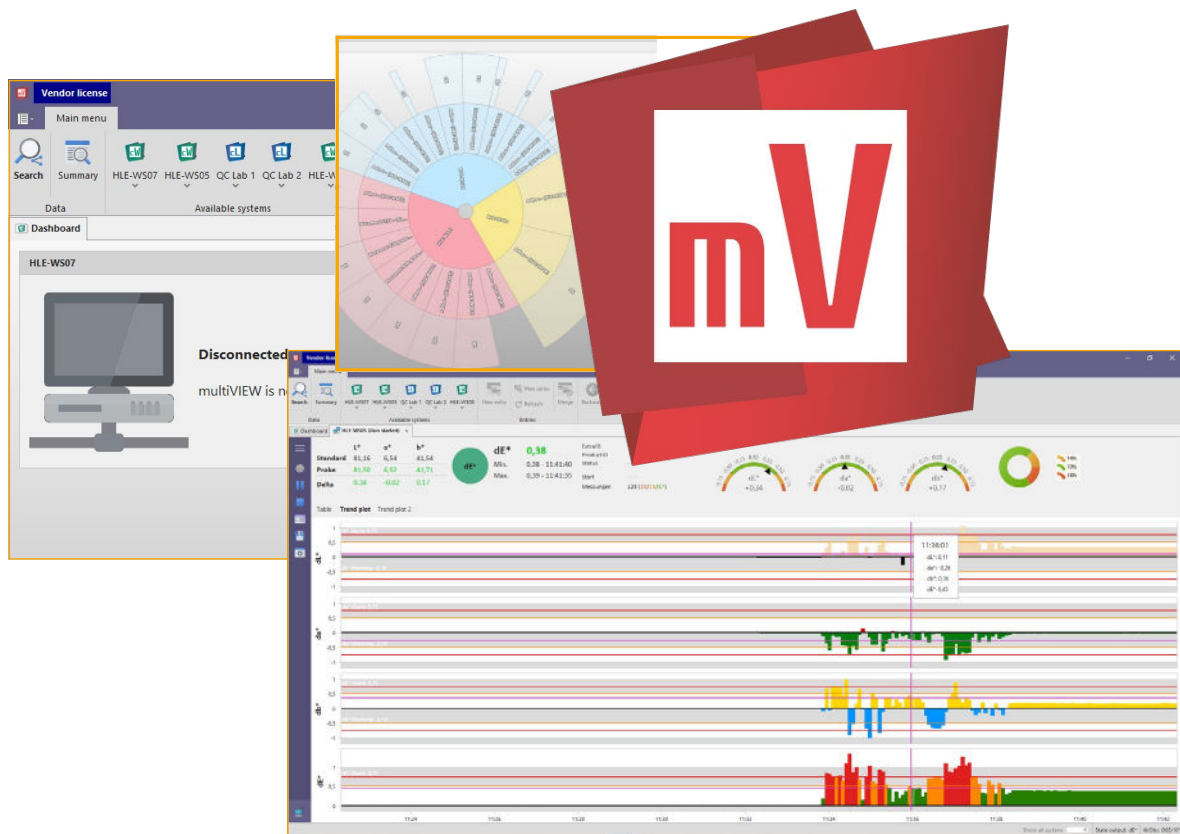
Vendor license

Main menu

Search

Summary

HLE-WS07

HLE-WS05

QC Lab 1

QC Lab 2

HLE-W

Data

Available systems

Dashboard

HLE-WS07

Disconnected

multiVIEW is n

mV

Main menu

Search

Summary

HLE-WS07

HLE-WS05

QC Lab 1

QC Lab 2

HLE-WS08

Data

Available systems

Dashboard

| | L* | a* | b* |
|---|---|---|---|
| Standard | 81,16 | 6,54 | 41,54 |
| Probe | 81,50 | 6,52 | 41,71 |
| Delta | 0,34 | -0,02 | 0,17 |

dE*

dE* 0,38

Min. 0,38 - 11:41:40

Max. 0,39 - 11:41:35

Start

Messungen 120

dL*
+0,34

da*
-0,02

db*
+0,17

Table

Trend plot

Trend plot 2

11:38:01

dL*: 0,11

da*: -0,28

db*: 0,36

dE*: 0,45

dL*

da*

db*

dE*

1

0,5

0

-0,5

-1